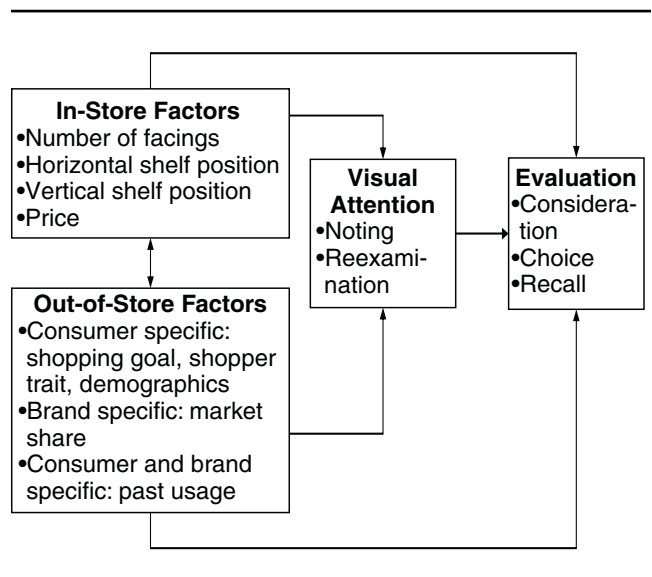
**In-Store Factors**
•Number of facings
•Horizontal shelf position
•Vertical shelf position
•Price

**Out-of-Store Factors**
•Consumer specific: shopping goal, shopper trait, demographics
•Brand specific: market share
•Consumer and brand specific: past usage

**Visual Attention**
•Noting
•Reexamination

**Evaluation**
•Consideration
•Choice
•Recall